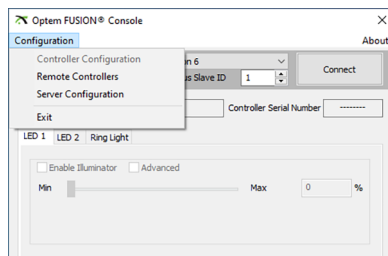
Optem FUSION® Console
Configuration
About
Controller Configuration
Remote Controllers
Server Configuration
Exit
n 6
as Slave ID
1
Connect
Controller Serial Number
--------
LED 1
LED 2
Ring Light
Enable Illuminator
Advanced
Min
Max
0
%